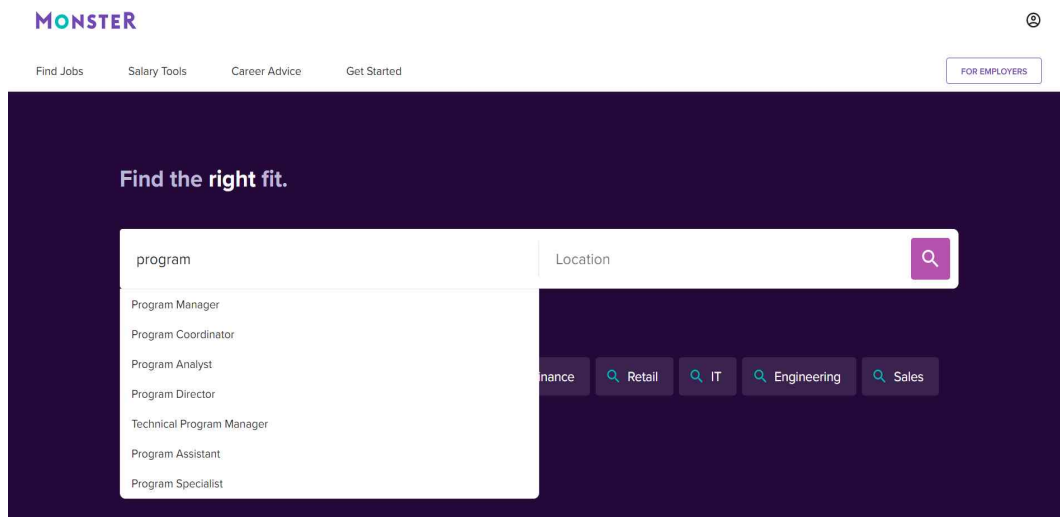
MONSTER

Find Jobs Salary Tools Career Advice Get Started

FOR EMPLOYERS

Find the right fit.

program

Location

Program Manager
Program Coordinator
Program Analyst
Program Director
Technical Program Manager
Program Assistant
Program Specialist

inance Retail IT Engineering Sales